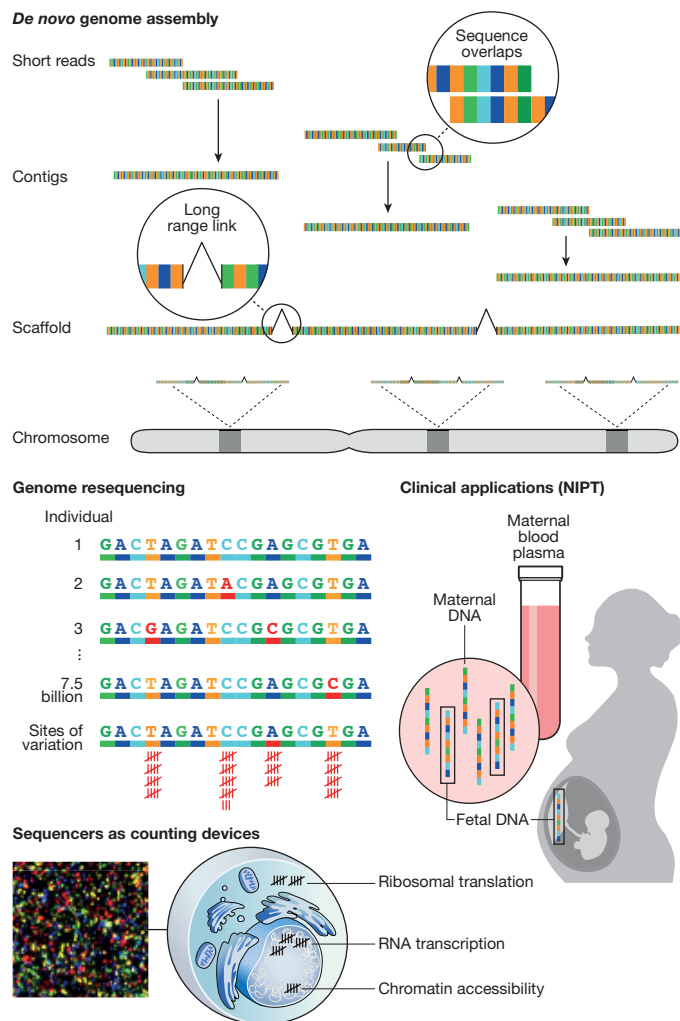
*De novo* genome assembly

Sequence overlaps

Short reads

Contigs

Long range link

Scaffold

Chromosome

Genome resequencing

Individual

1 GACTAGATCCGAGCGTGA

2 GACTAGATACGAGCGTGA

3 GACGAGATCCGCGCGTGA

⋮

7.5 billion GACTAGATCCGAGCGCGA

Sites of variation GACTAGATCCGAGCGTGA

Clinical applications (NIPT)

Maternal blood plasma

Maternal DNA

Fetal DNA

Sequencers as counting devices

Ribosomal translation

RNA transcription

Chromatin accessibility